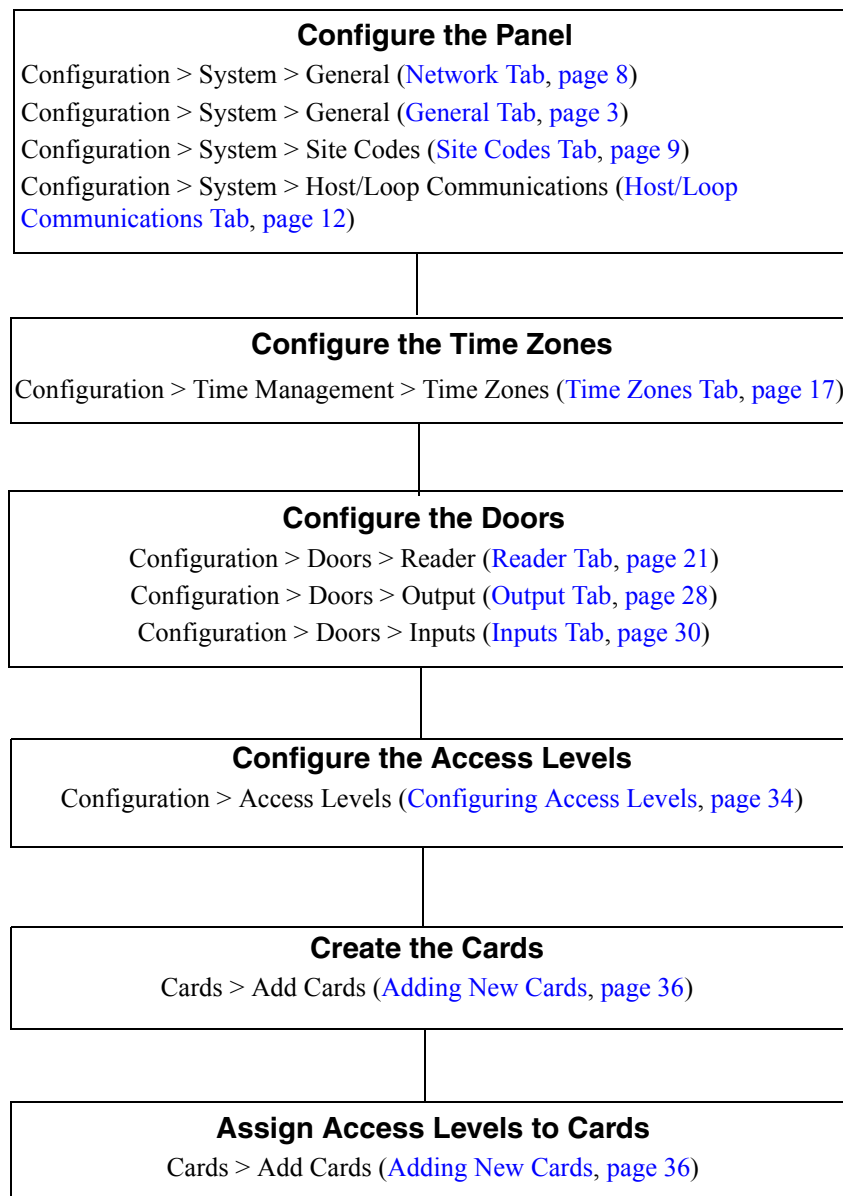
**Configure the Panel**

Configuration > System > General (Network Tab, page 8)

Configuration > System > General (General Tab, page 3)

Configuration > System > Site Codes (Site Codes Tab, page 9)

Configuration > System > Host/Loop Communications (Host/Loop Communications Tab, page 12)

**Configure the Time Zones**

Configuration > Time Management > Time Zones (Time Zones Tab, page 17)

**Configure the Doors**

Configuration > Doors > Reader (Reader Tab, page 21)

Configuration > Doors > Output (Output Tab, page 28)

Configuration > Doors > Inputs (Inputs Tab, page 30)

**Configure the Access Levels**

Configuration > Access Levels (Configuring Access Levels, page 34)

**Create the Cards**

Cards > Add Cards (Adding New Cards, page 36)

**Assign Access Levels to Cards**

Cards > Add Cards (Adding New Cards, page 36)